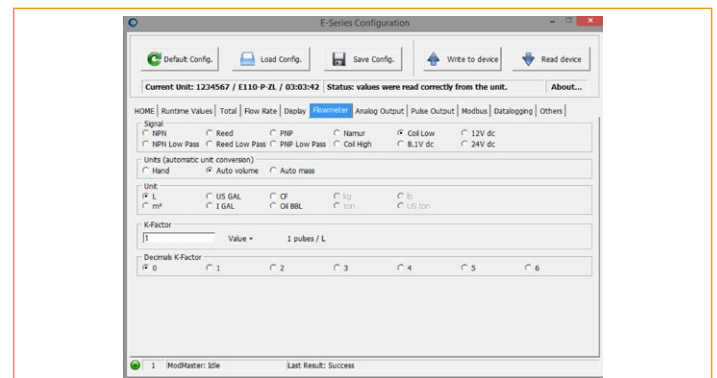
E-Series Configuration

Default Config. Load Config. Save Config. Write to device Read device

Current Unit: 1234567 / E110-P-ZL / 03:03:42 Status: values were read correctly from the unit. About...

HOME Runtime Values Total Flow Rate Display Flowmeter Analog Output Pulse Output Modbus Datalogging Others

Signal
NPN Reed PNP Namur Coil Low 12V dc
NPN Low Pass Reed Low Pass PNP Low Pass Coil High 8.1V dc 24V dc

Units (automatic unit conversion)
Hand Auto volume Auto mass

Unit
L US GAL CF kg lb
m³ I GAL Oil BBL ton US ton

K-Factor
1 Value 1 pulses / L

Decimals K-Factor
0 1 2 3 4 5 6

1 ModMaster: Idle Last Result: Success